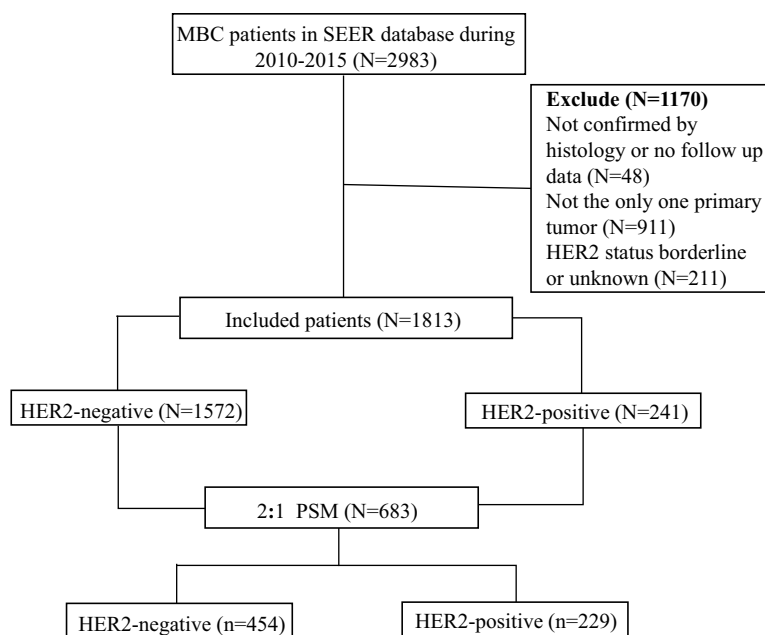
MBC patients in SEER database during 2010-2015 (N=2983)

**Exclude (N=1170)**
Not confirmed by histology or no follow up data (N=48)
Not the only one primary tumor (N=911)
HER2 status borderline or unknown (N=211)

Included patients (N=1813)

HER2-negative (N=1572)

HER2-positive (N=241)

2:1 PSM (N=683)

HER2-negative (n=454)

HER2-positive (n=229)